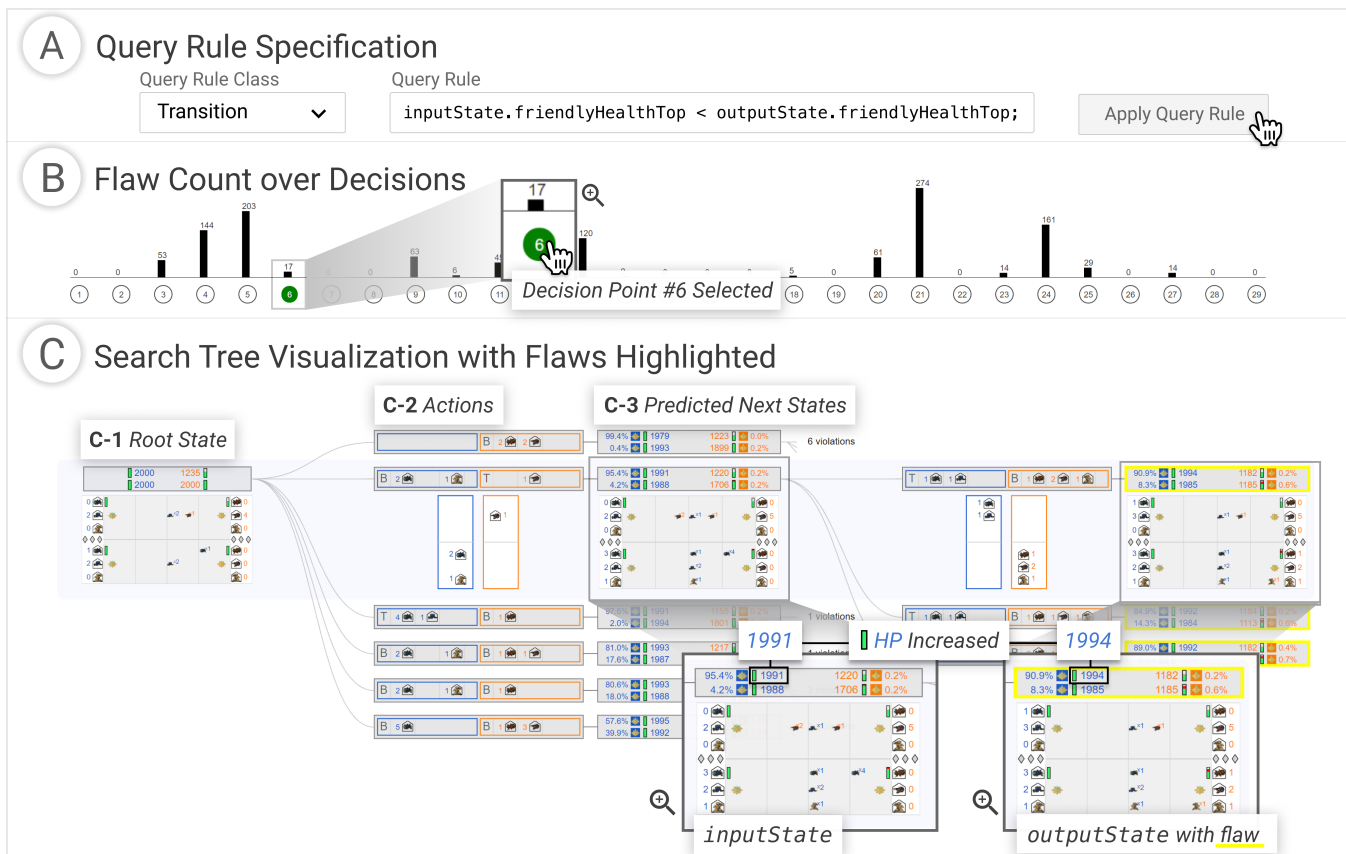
A Query Rule Specification

Query Rule Class
Transition

Query Rule
inputState.friendlyHealthTop < outputState.friendlyHealthTop;

Apply Query Rule

B Flaw Count over Decisions

17

6

0 0 53 144 203 17 63 6 45 120 5 0 61 274 0 14 161 29 0 14 0 0

1 2 3 4 5 6 9 10 11 18 19 20 21 22 23 24 25 26 27 28 29

Decision Point #6 Selected

C Search Tree Visualization with Flaws Highlighted

C-1 Root State

C-2 Actions

C-3 Predicted Next States

2000 1235
2000 2000

B 2 2
99.4% 1979 1223 0.0%
0.4% 1993 1899 0.2%
6 violations

B 2 1 T
95.4% 1991 1220 0.2%
4.2% 1988 1706 0.2%

T 1 1 B 1 1
90.9% 1994 1182 0.2%
8.3% 1985 1185 0.6%

T 4 1 B 1
1 violations

B 2 1 B 1
81.0% 1993 1217
17.6% 1987

B 2 1 B 1
80.6% 1993
18.0% 1988

B 5 B 1 3
57.6% 1995
39.9% 1992

84.9% 1992
14.3% 1984 1113 0.6%
89.0% 1992 0.4%
0.7%

1991

HP Increased

1994

95.4% 1991 1220 0.2%
4.2% 1988 1706 0.2%

90.9% 1994 1182 0.2%
8.3% 1985 1185 0.6%

inputState

outputState with flaw